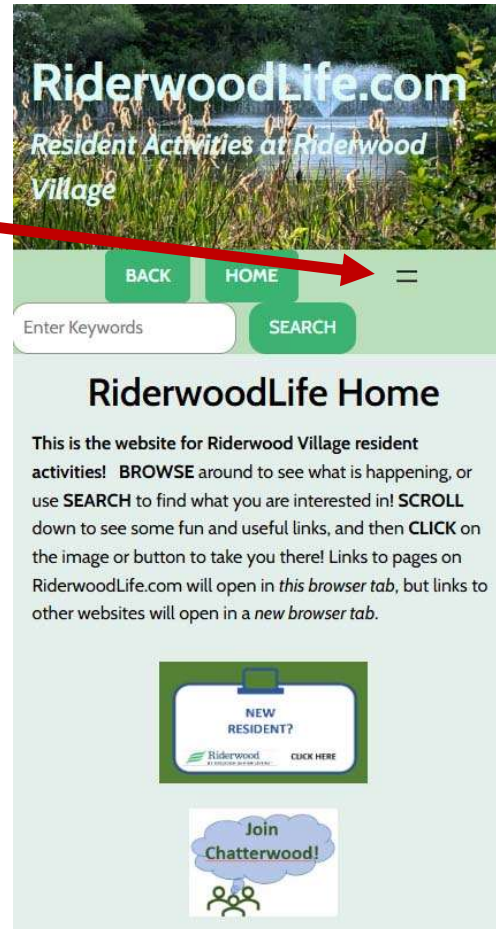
RiderwoodLife.com

Resident Activities at Riderwood Village

BACK HOME

Enter Keywords SEARCH

RiderwoodLife Home

This is the website for Riderwood Village resident activities! BROWSE around to see what is happening, or use SEARCH to find what you are interested in! SCROLL down to see some fun and useful links, and then CLICK on the image or button to take you there! Links to pages on RiderwoodLife.com will open in this browser tab, but links to other websites will open in a new browser tab.

NEW RESIDENT?

Riderwood

CLICK HERE

Join Chatterwood!